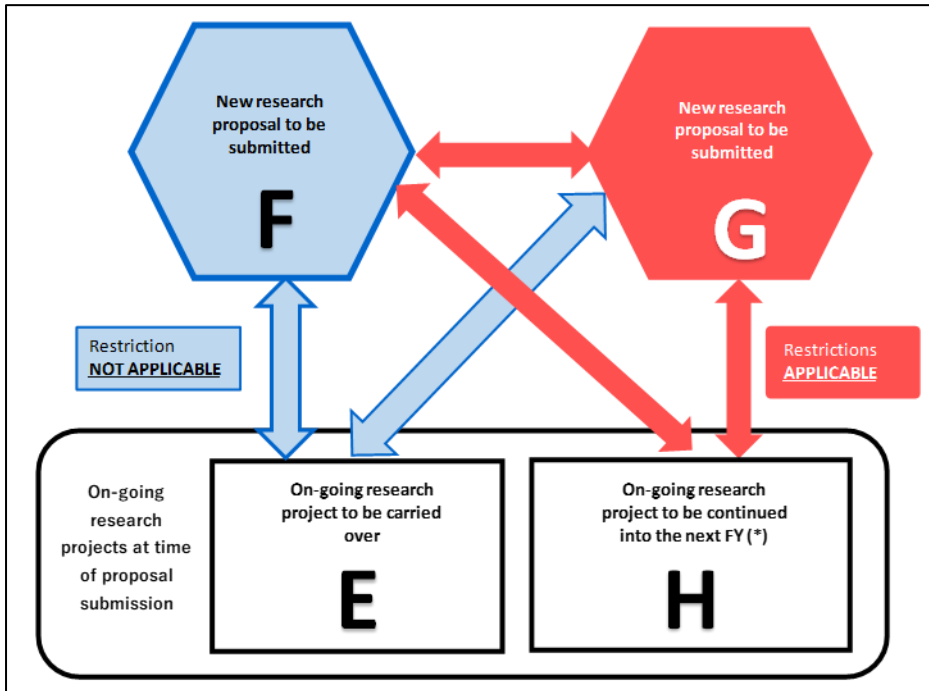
New research proposal to be submitted

F

New research proposal to be submitted

G

Restriction
NOT APPLICABLE

Restrictions
APPLICABLE

On-going research projects at time of proposal submission

On-going research project to be carried over

E

On-going research project to be continued into the next FY (*)

H